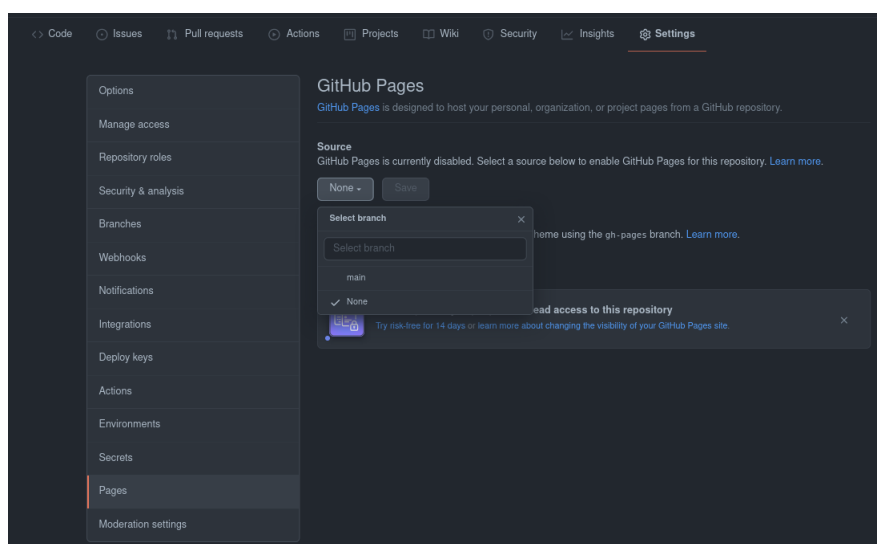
<> Code   Issues   Pull requests   Actions   Projects   Wiki   Security   Insights   Settings

Options
Manage access
Repository roles
Security & analysis
Branches
Webhooks
Notifications
Integrations
Deploy keys
Actions
Environments
Secrets
Pages
Moderation settings

GitHub Pages
GitHub Pages is designed to host your personal, organization, or project pages from a GitHub repository.

Source
GitHub Pages is currently disabled. Select a source below to enable GitHub Pages for this repository. Learn more.

None ▾   Save

Select branch ×
Select branch
main
✓ None

heme using the gh-pages branch. Learn more.

ead access to this repository
Try risk-free for 14 days or learn more about changing the visibility of your GitHub Pages site. ×